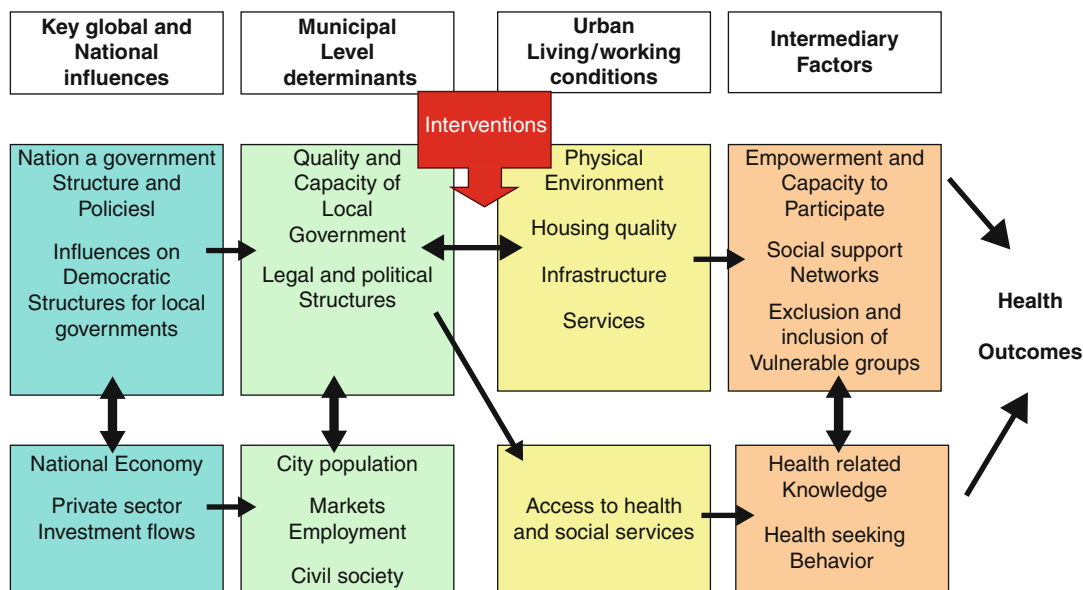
Key global and National influences

Municipal Level determinants

Urban Living/working conditions

Intermediary Factors

Interventions

Nation a government Structure and PoliciesI

Influences on Democratic Structures for local governments

Quality and Capacity of Local Government

Legal and political Structures

Physical Environment

Housing quality

Infrastructure

Services

Empowerment and Capacity to Participate

Social support Networks

Exclusion and inclusion of Vulnerable groups

Health

Outcomes

National Economy

Private sector Investment flows

City population

Markets Employment

Civil society

Access to health and social services

Health related Knowledge

Health seeking Behavior